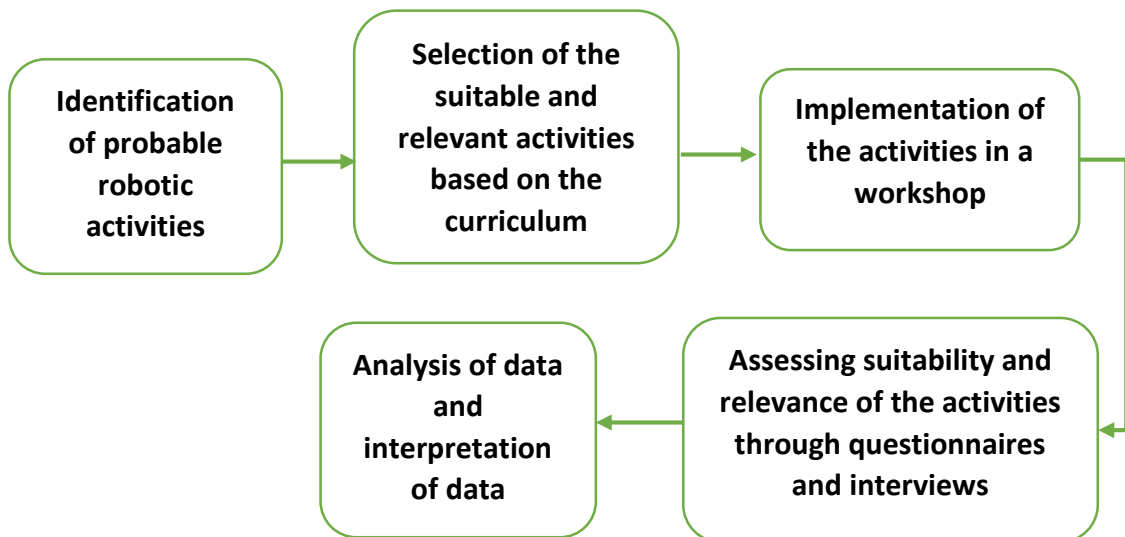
Identification of probable robotic activities

Selection of the suitable and relevant activities based on the curriculum

Implementation of the activities in a workshop

Assessing suitability and relevance of the activities through questionnaires and interviews

Analysis of data and interpretation of data